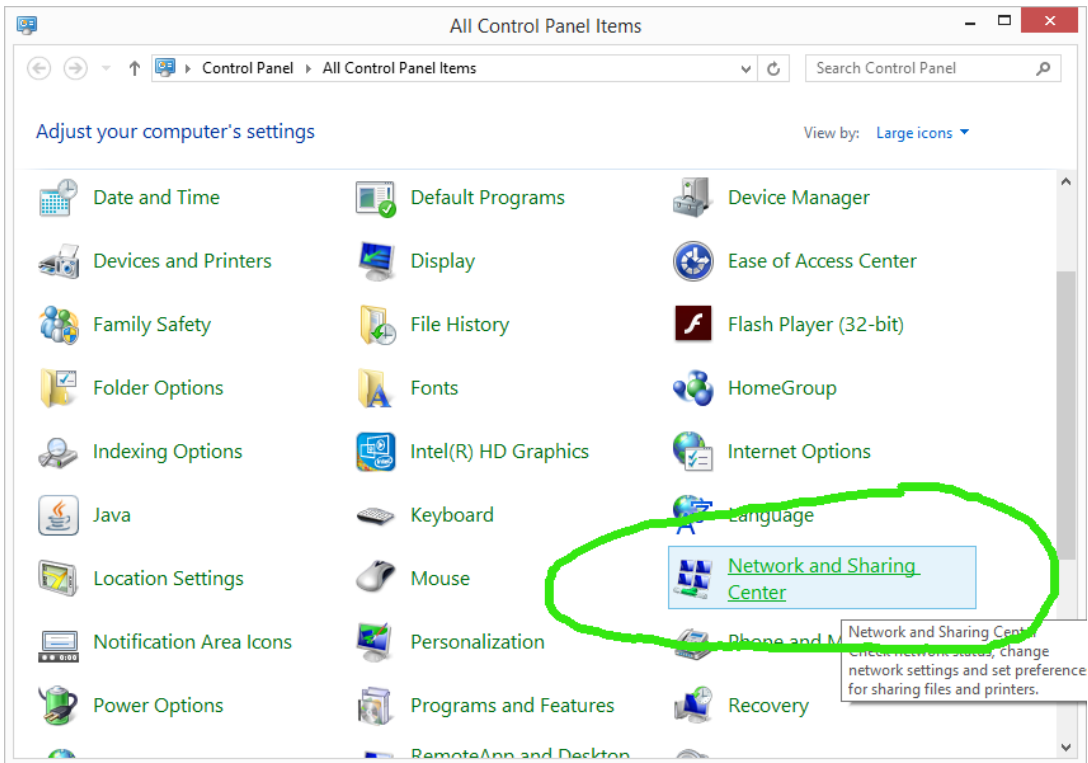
All Control Panel Items

Control Panel ▸ All Control Panel Items

Search Control Panel

Adjust your computer's settings

View by: Large icons ▾

Date and Time
Default Programs
Device Manager
Devices and Printers
Display
Ease of Access Center
Family Safety
File History
Flash Player (32-bit)
Folder Options
Fonts
HomeGroup
Indexing Options
Intel(R) HD Graphics
Internet Options
Java
Keyboard
Language
Location Settings
Mouse
Network and Sharing Center
Notification Area Icons
Personalization
Phone and M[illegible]
Power Options
Programs and Features
Recovery
RemoteApp and Desktop

Network and Sharing Cent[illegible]
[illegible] network status, change network settings and set preference for sharing files and printers.